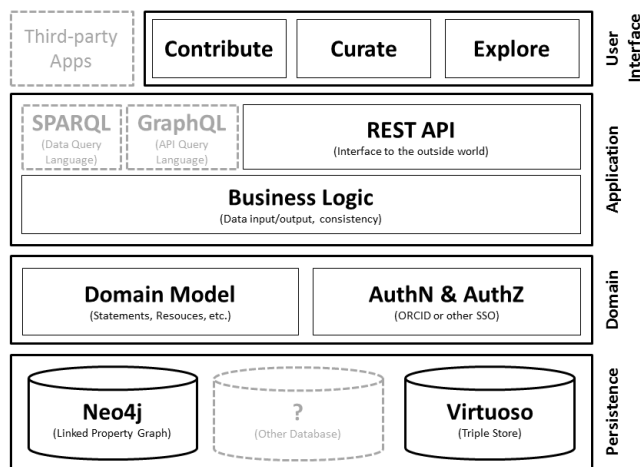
Third-party Apps

Contribute

Curate

Explore

User Interface

SPARQL
(Data Query Language)

GraphQL
(API Query Language)

REST API
(Interface to the outside world)

Business Logic
(Data input/output, consistency)

Application

Domain Model
(Statements, Resouces, etc.)

AuthN & AuthZ
(ORCID or other SSO)

Domain

Neo4j
(Linked Property Graph)

?
(Other Database)

Virtuoso
(Triple Store)

Persistence